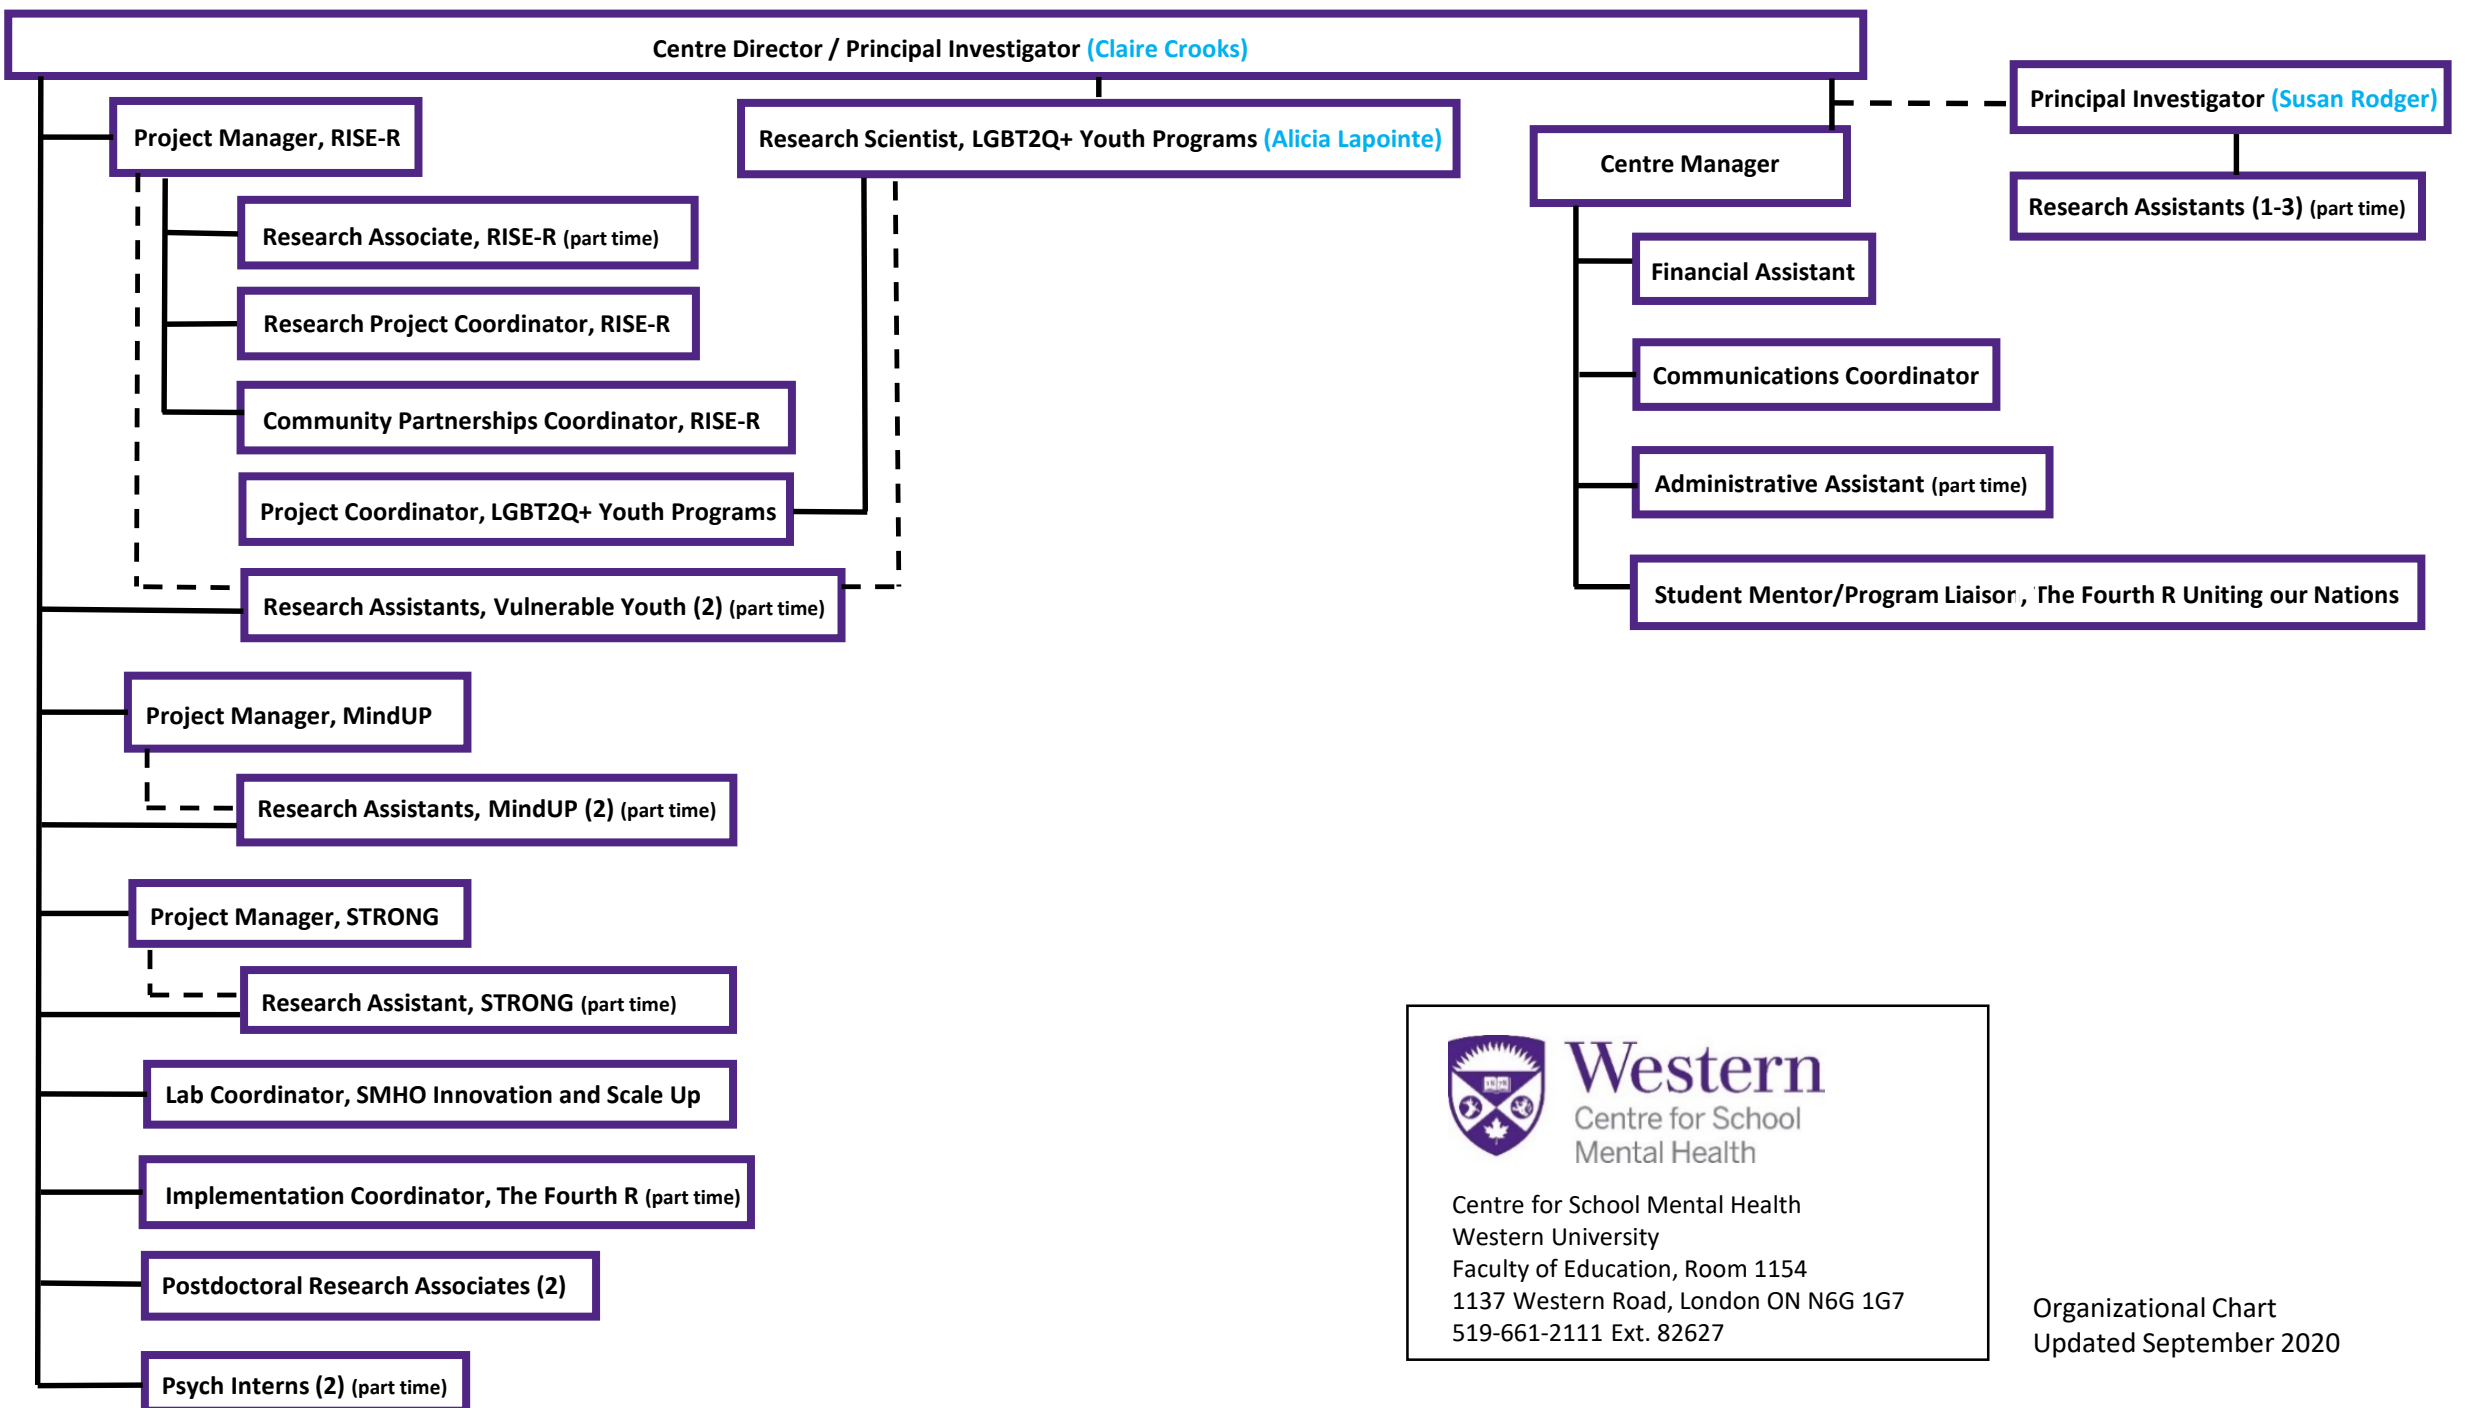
Centre Director / Principal Investigator (Claire Crooks)

Project Manager, RISE-R

Research Scientist, LGBT2Q+ Youth Programs (Alicia Lapointe)

Principal Investigator (Susan Rodger)

Centre Manager

Research Assistants (1-3) (part time)

Research Associate, RISE-R (part time)

Research Project Coordinator, RISE-R

Community Partnerships Coordinator, RISE-R

Project Coordinator, LGBT2Q+ Youth Programs

Research Assistants, Vulnerable Youth (2) (part time)

Financial Assistant

Communications Coordinator

Administrative Assistant (part time)

Student Mentor/Program Liaisor , The Fourth R Uniting our Nations

Project Manager, MindUP

Research Assistants, MindUP (2) (part time)

Project Manager, STRONG

Research Assistant, STRONG (part time)

Lab Coordinator, SMHO Innovation and Scale Up

Implementation Coordinator, The Fourth R (part time)

Postdoctoral Research Associates (2)

Psych Interns (2) (part time)

Western
Centre for School Mental Health

Centre for School Mental Health
Western University
Faculty of Education, Room 1154
1137 Western Road, London ON N6G 1G7
519-661-2111 Ext. 82627

Organizational Chart
Updated September 2020